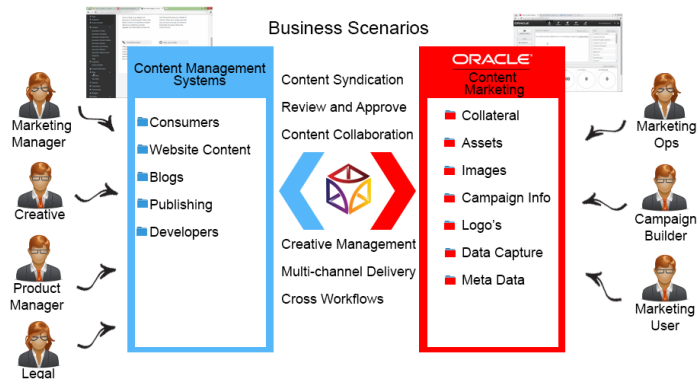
Business Scenarios

Marketing Manager

Creative

Product Manager

Legal

Content Management Systems

Consumers

Website Content

Blogs

Publishing

Developers

Content Syndication

Review and Approve

Content Collaboration

Creative Management

Multi-channel Delivery

Cross Workflows

ORACLE

Content Marketing

Collateral

Assets

Images

Campaign Info

Logo's

Data Capture

Meta Data

Marketing Ops

Campaign Builder

Marketing User